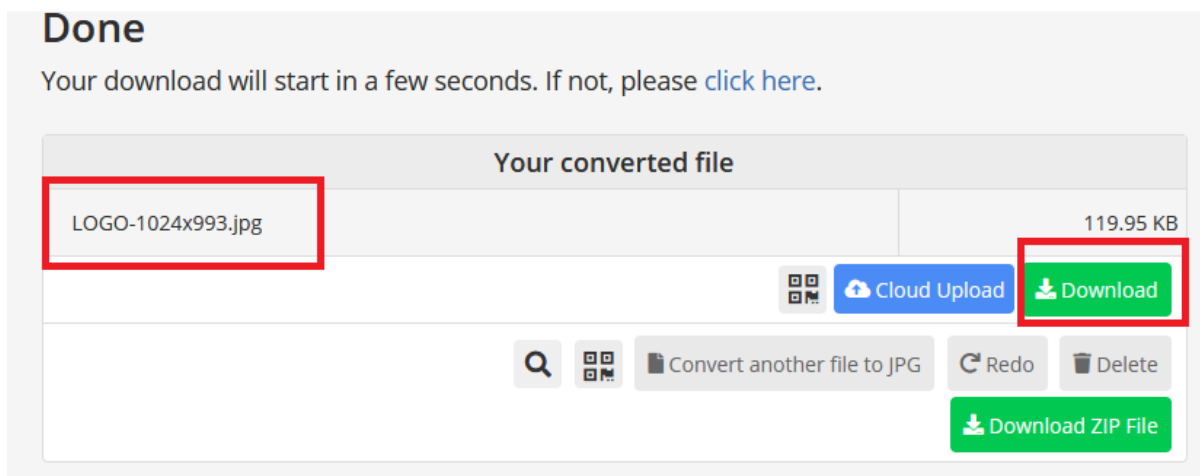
Done

Your download will start in a few seconds. If not, please click here.

Your converted file

| LOGO-1024x993.jpg | 119.95 KB |
|---|---|

Cloud Upload Download

Convert another file to JPG Redo Delete

Download ZIP File